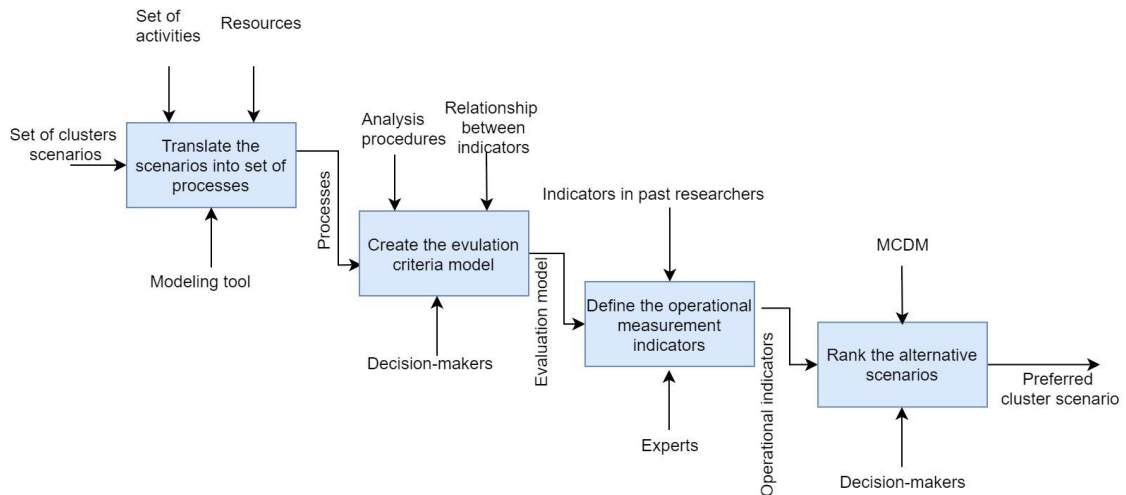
Set of activities

Resources

Set of clusters scenarios

Translate the scenarios into set of processes

Modeling tool

Processes

Analysis procedures

Relationship between indicators

Create the evulation criteria model

Decision-makers

Evaluation model

Indicators in past researchers

Define the operational measurement indicators

Experts

Operational indicators

MCDM

Rank the alternative scenarios

Decision-makers

Preferred cluster scenario